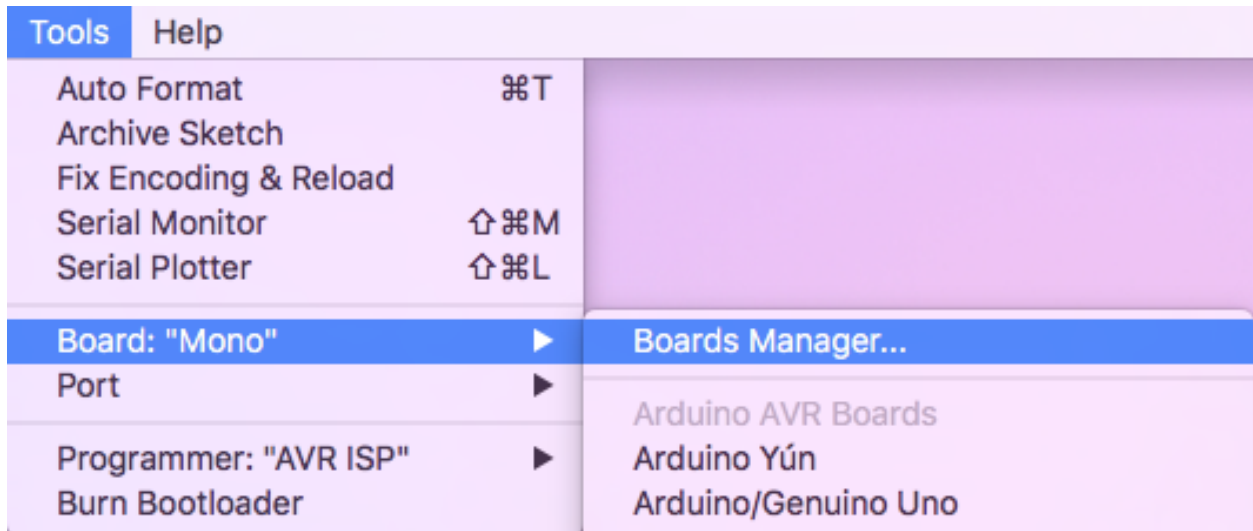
Tools Help

Auto Format ⌘T
Archive Sketch
Fix Encoding & Reload
Serial Monitor ⇧⌘M
Serial Plotter ⇧⌘L

Board: "Mono" ▶
Port ▶

Programmer: "AVR ISP" ▶
Burn Bootloader

Boards Manager...

Arduino AVR Boards
Arduino Yún
Arduino/Genuino Uno